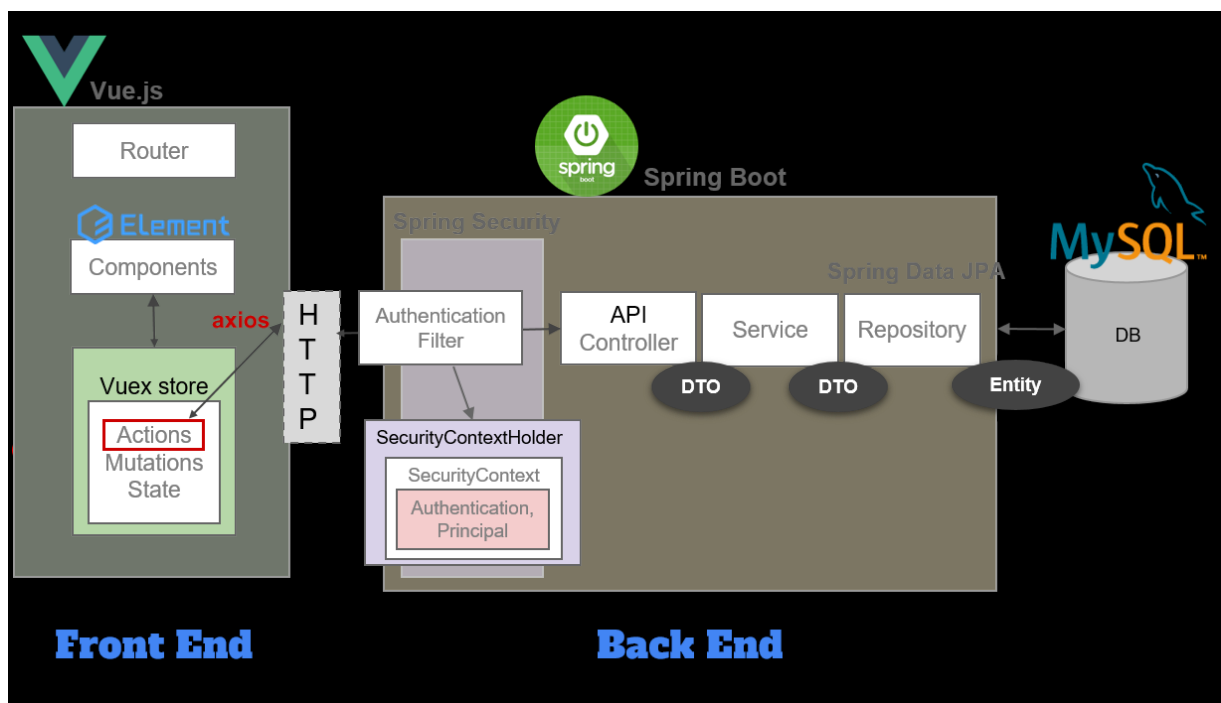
Vue.js

Router

Element

Components

axios

Vuex store

Actions
Mutations
State

H
T
T
P

spring
boot

Spring Boot

Spring Security

Authentication Filter

SecurityContextHolder

SecurityContext

Authentication, Principal

API Controller

Service

Repository

Spring Data JPA

DTO

DTO

Entity

MySQL

DB

Front End

Back End